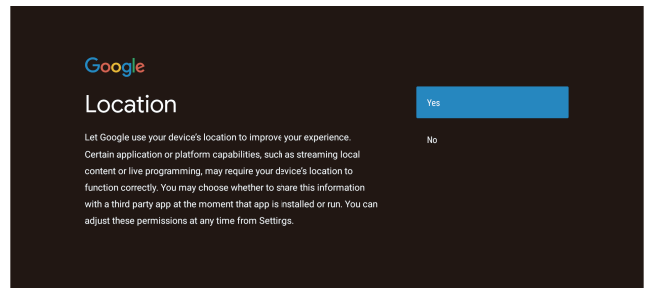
Google

Location

Let Google use your device's location to improve your experience. Certain application or platform capabilities, such as streaming local content or live programming, may require your device's location to function correctly. You may choose whether to share this information with a third party app at the moment that app is installed or run. You can adjust these permissions at any time from Settings.

Yes

No